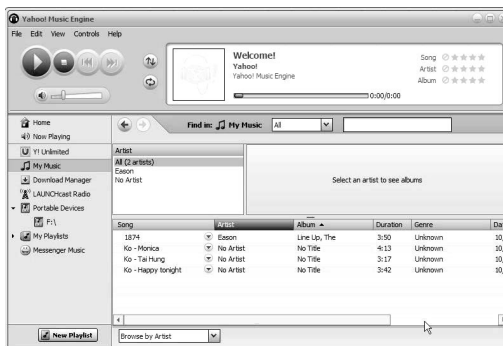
Yahoo! Music Engine

File Edit View Controls Help

Welcome!
Yahoo!
Yahoo! Music Engine

Song
Artist
Album

0:00/0:00

Home
Now Playing
Y! Unlimited
My Music
Download Manager
LAUNCHcast Radio
Portable Devices
F:\
My Playlists
Messenger Music

Find in: My Music All

Artist
All (2 artists)
Eason
No Artist

Select an artist to see albums

| Song | Artist | Album ▲ | Duration | Genre | Da |
|---|---|---|---|---|---|
| 1874 | Eason | Line Up, The | 3:50 | Unknown | 10, |
| Ko - Monica | No Artist | No Title | 4:13 | Unknown | 10, |
| Ko - Tai Hung | No Artist | No Title | 3:17 | Unknown | 10, |
| Ko - Happy tonight | No Artist | No Title | 3:42 | Unknown | 10, |

New Playlist

Browse by Artist